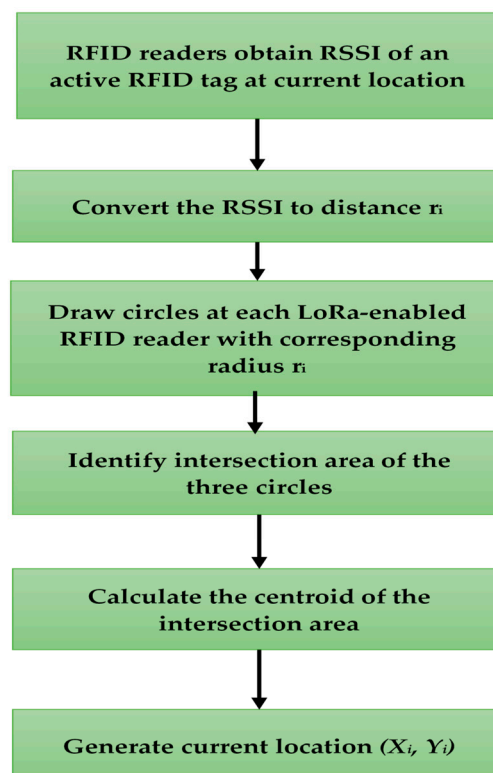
RFID readers obtain RSSI of an active RFID tag at current location

Convert the RSSI to distance $r_i$

Draw circles at each LoRa-enabled RFID reader with corresponding radius $r_i$

Identify intersection area of the three circles

Calculate the centroid of the intersection area

Generate current location $(X_i, Y_i)$